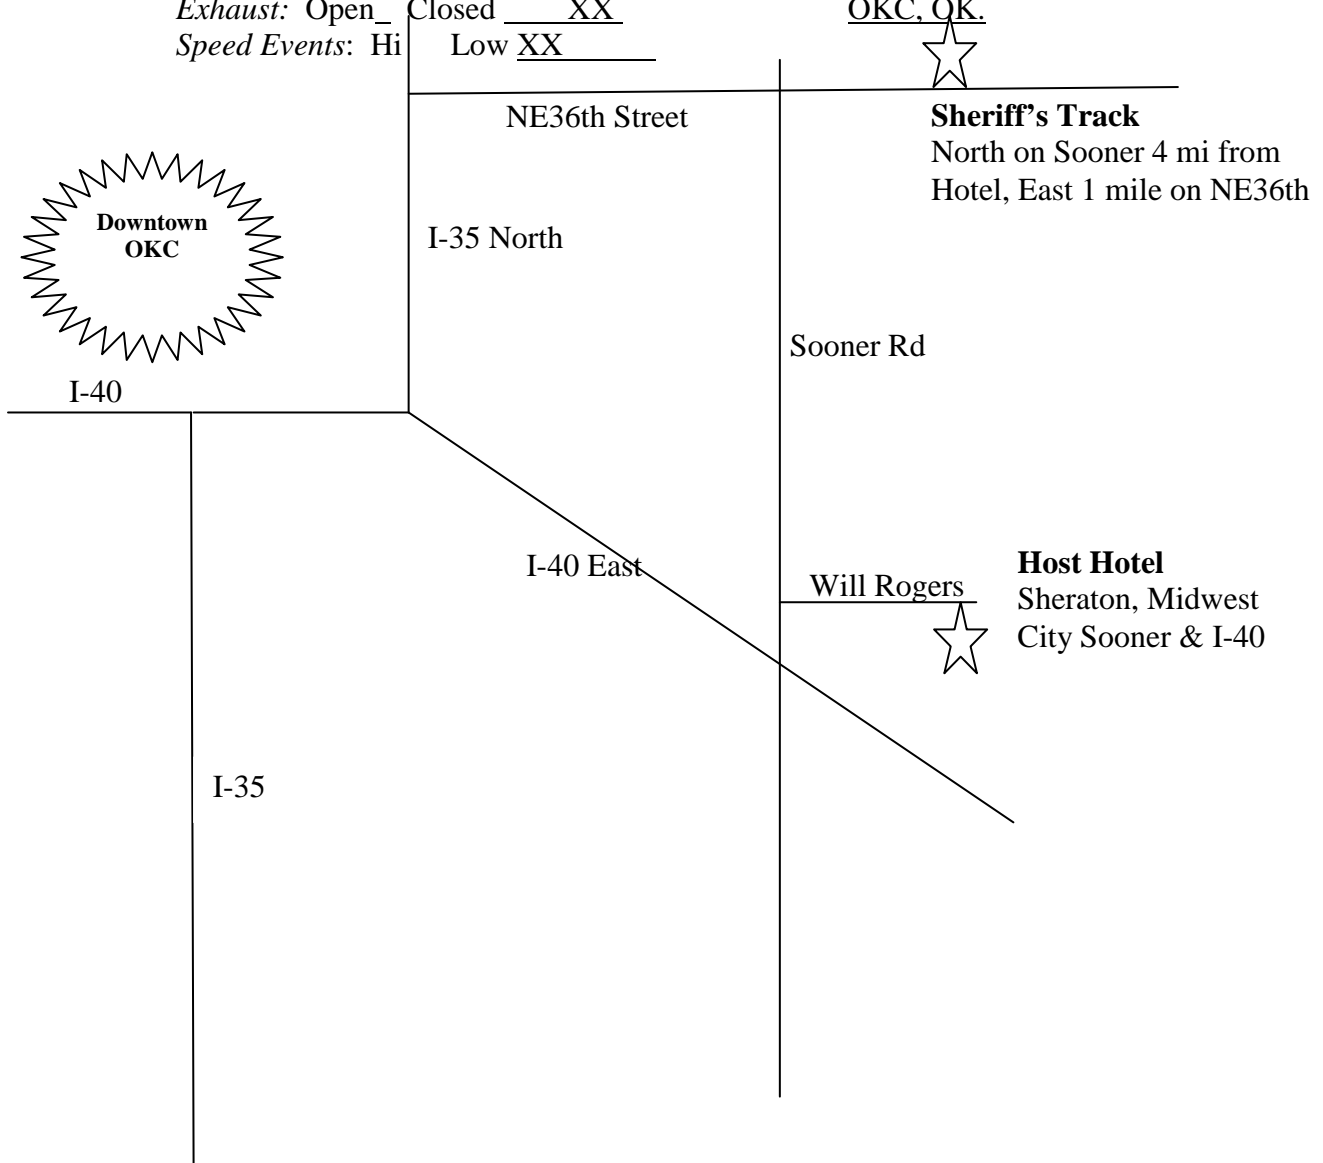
*Exhaust:* Open\_ Closed XX
*Speed Events*: Hi Low XX

OKC, OK.

NE36th Street

**Sheriff's Track**
North on Sooner 4 mi from Hotel, East 1 mile on NE36th

**Downtown OKC**

I-35 North

Sooner Rd

I-40

I-40 East

Will Rogers

**Host Hotel**
Sheraton, Midwest City Sooner & I-40

I-35